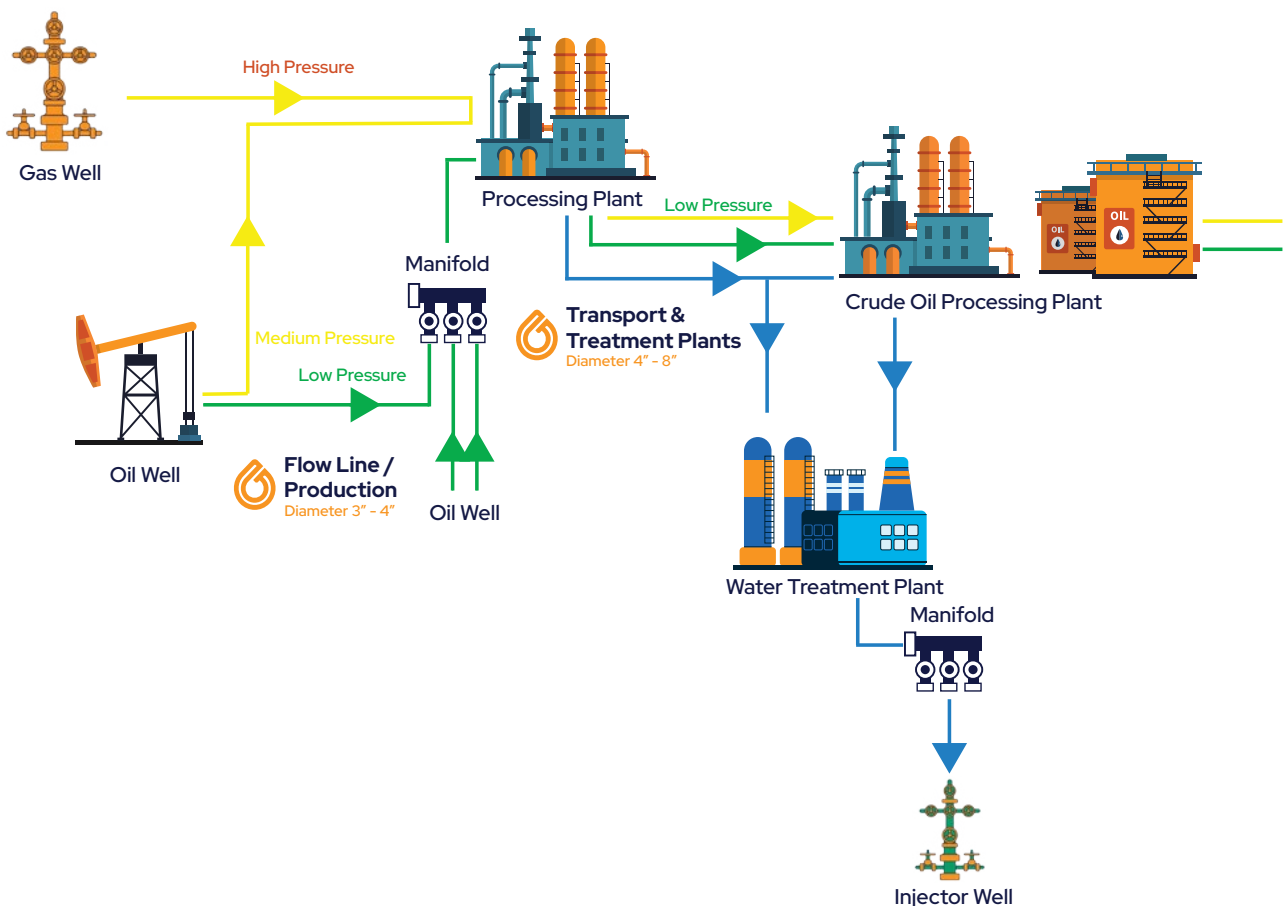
Gas Well

High Pressure

Processing Plant

Low Pressure

OIL

OIL

Crude Oil Processing Plant

Manifold

Transport & Treatment Plants
Diameter 4" - 8"

Medium Pressure

Low Pressure

Oil Well

Flow Line / Production
Diameter 3" - 4"

Oil Well

Water Treatment Plant

Manifold

Injector Well